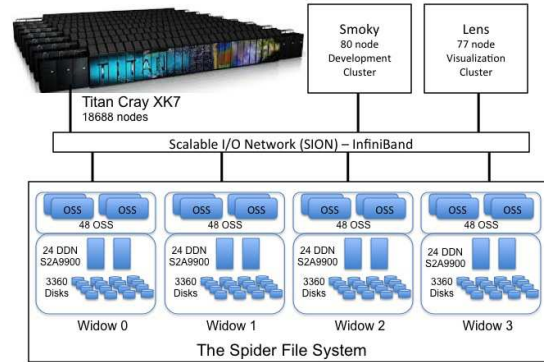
Smoky
80 node
Development
Cluster

Lens
77 node
Visualization
Cluster

Titan Cray XK7
18688 nodes

Scalable I/O Network (SION) – InfiniBand

OSS OSS
48 OSS
24 DDN
S2A9900
3360
Disks
Widow 0

OSS OSS
48 OSS
24 DDN
S2A9900
3360
Disks
Widow 1

OSS OSS
48 OSS
24 DDN
S2A9900
3360
Disks
Widow 2

OSS OSS
48 OSS
24 DDN
S2A9900
3360
Disks
Widow 3

The Spider File System